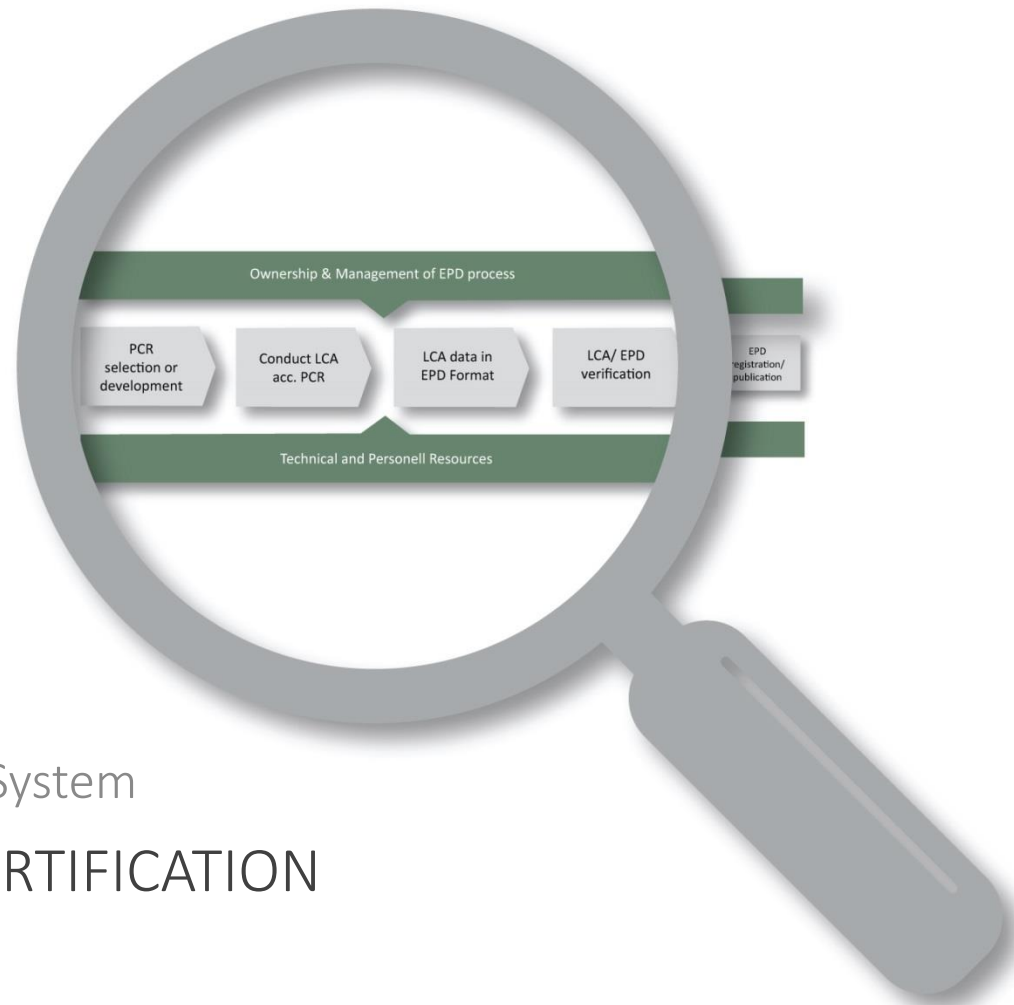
Ownership & Management of EPD process

PCR selection or development

Conduct LCA acc. PCR

LCA data in EPD Format

LCA/ EPD verification

EPD registration/ publication

Technical and Personell Resources

System

RTIFICATION